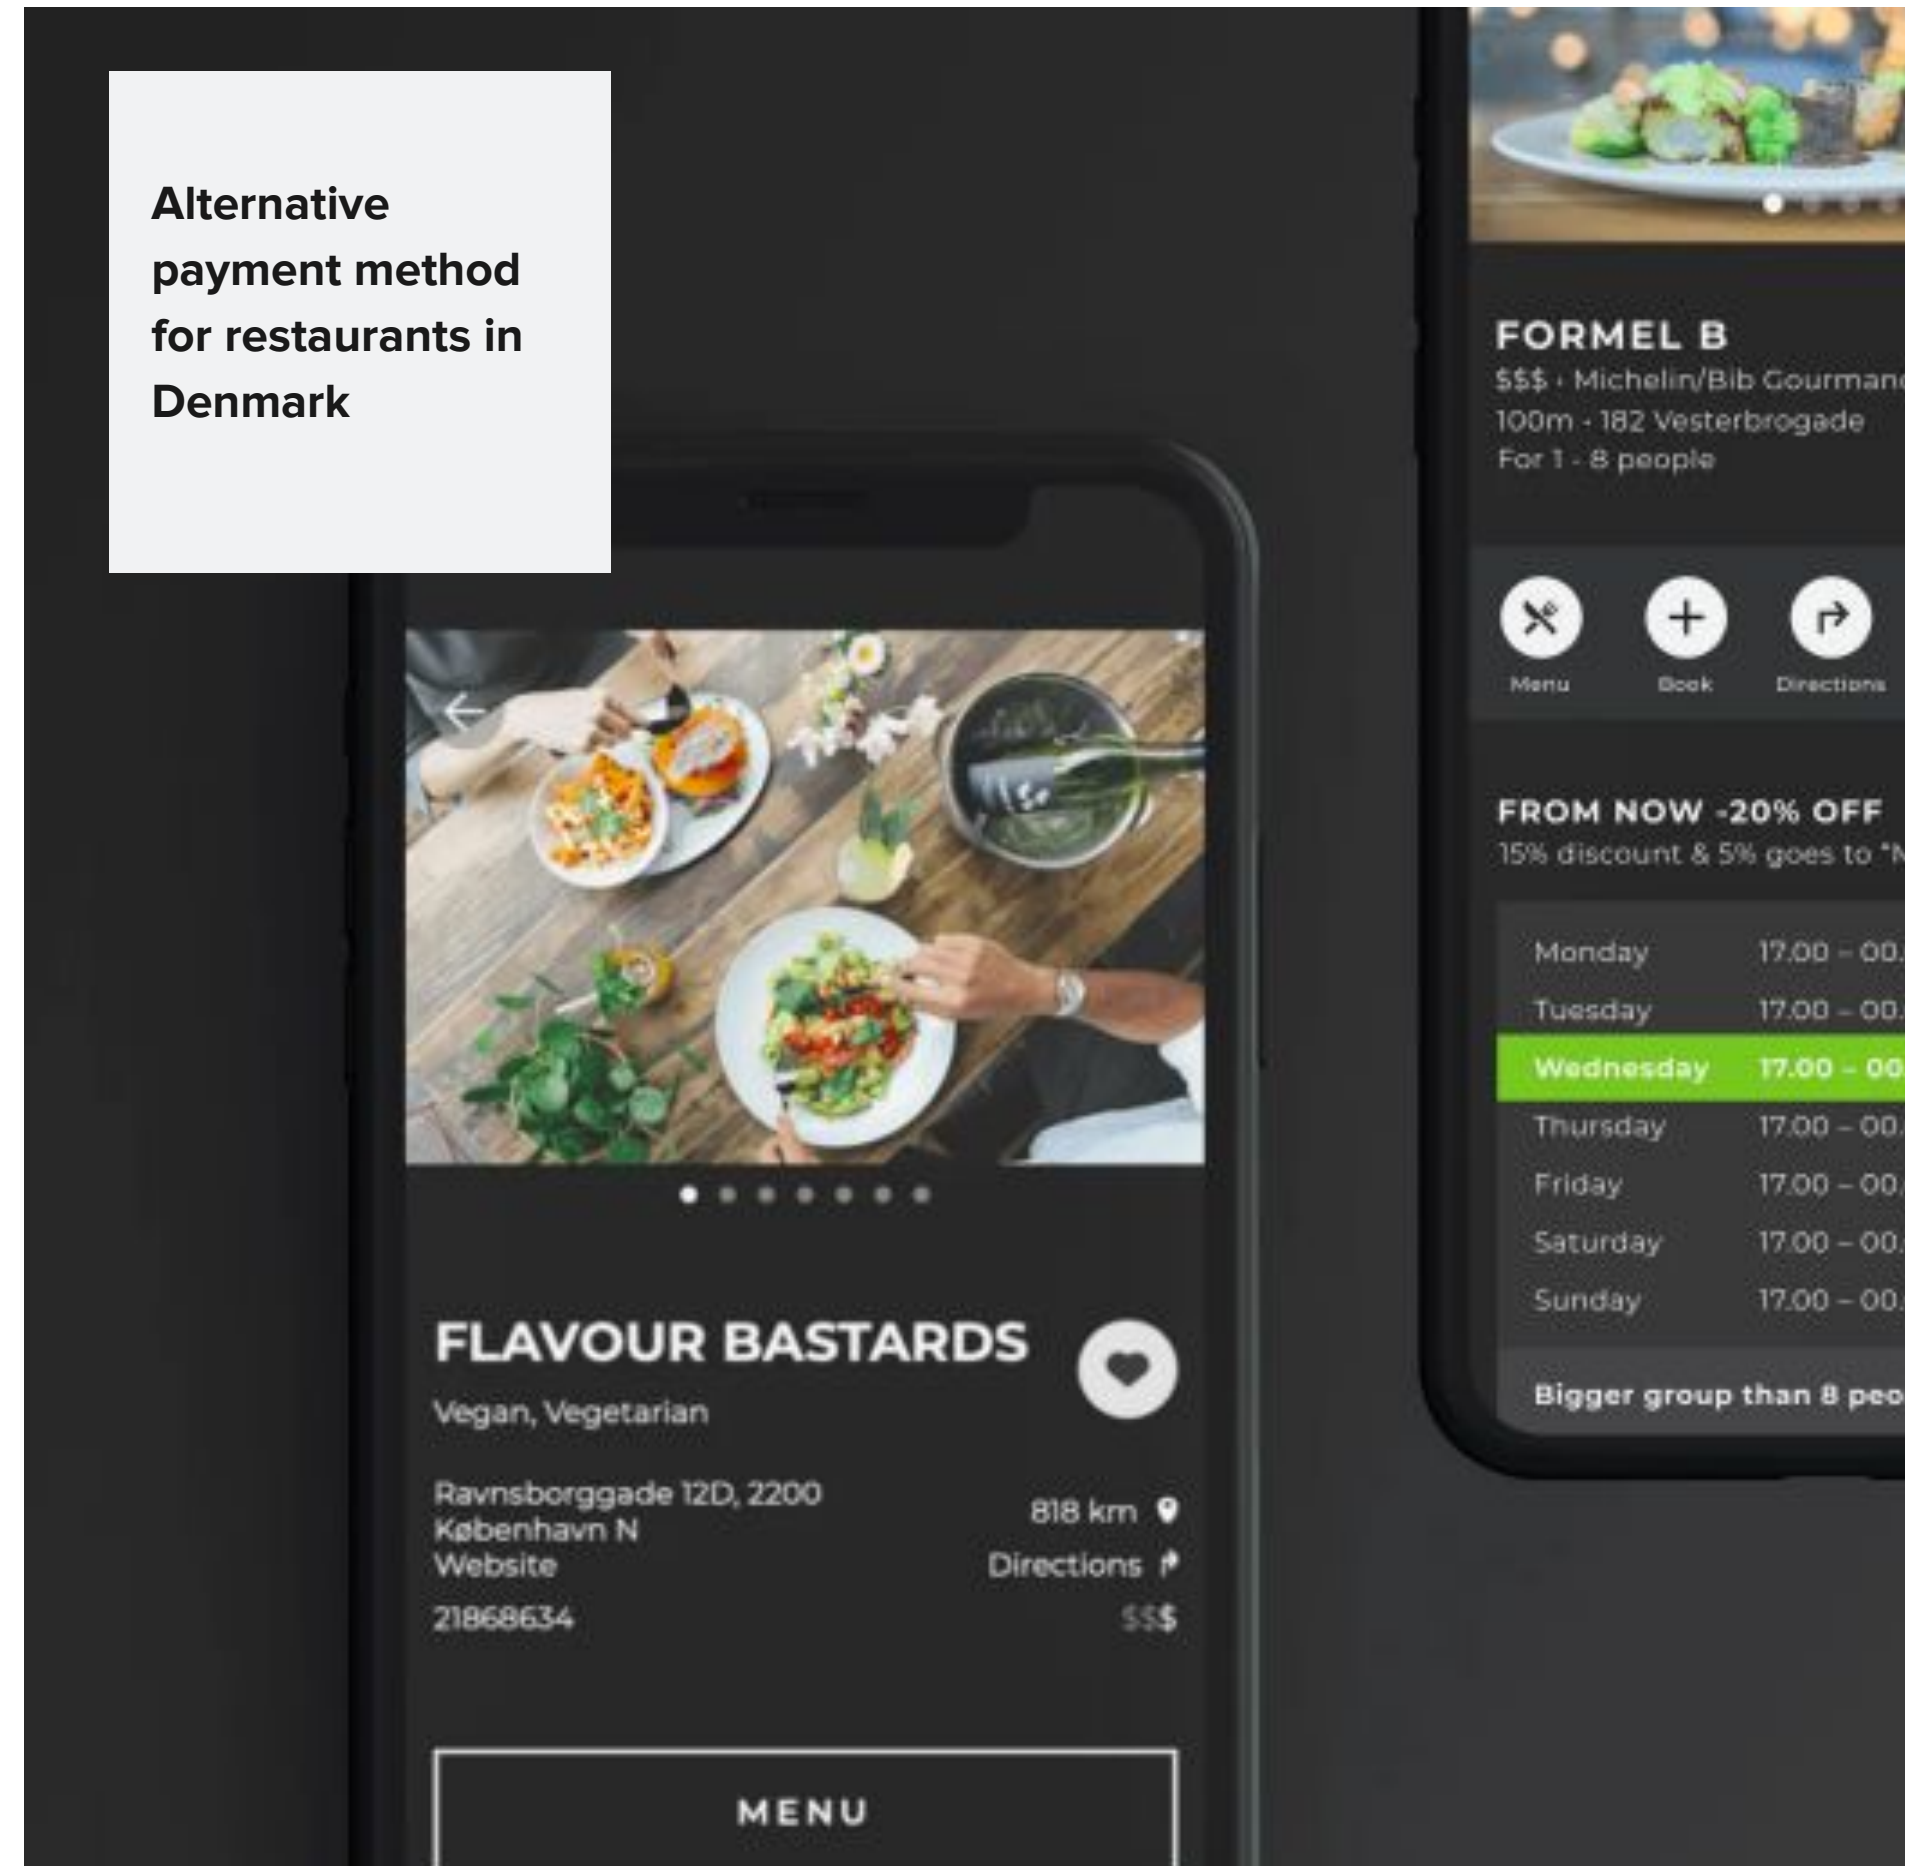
Alternative payment method for restaurants in Denmark

FORMEL B
$$$ · Michelin/Bib Gourman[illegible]
100m - 182 Vesterbrogade
For 1 - 8 people

Menu
Book
Directions

FROM NOW -20% OFF
15% discount & 5% goes to "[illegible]

| | |
|---|---|
| Monday | 17.00 – 00.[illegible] |
| Tuesday | 17.00 – 00.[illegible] |
| Wednesday | 17.00 – 00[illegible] |
| Thursday | 17.00 – 00.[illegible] |
| Friday | 17.00 – 00.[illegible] |
| Saturday | 17.00 – 00.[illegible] |
| Sunday | 17.00 – 00.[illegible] |

Bigger group than 8 peo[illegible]

FLAVOUR BASTARDS
Vegan, Vegetarian

Ravnsborggade 12D, 2200 København N
Website
21868634

818 km
Directions
$$$

MENU